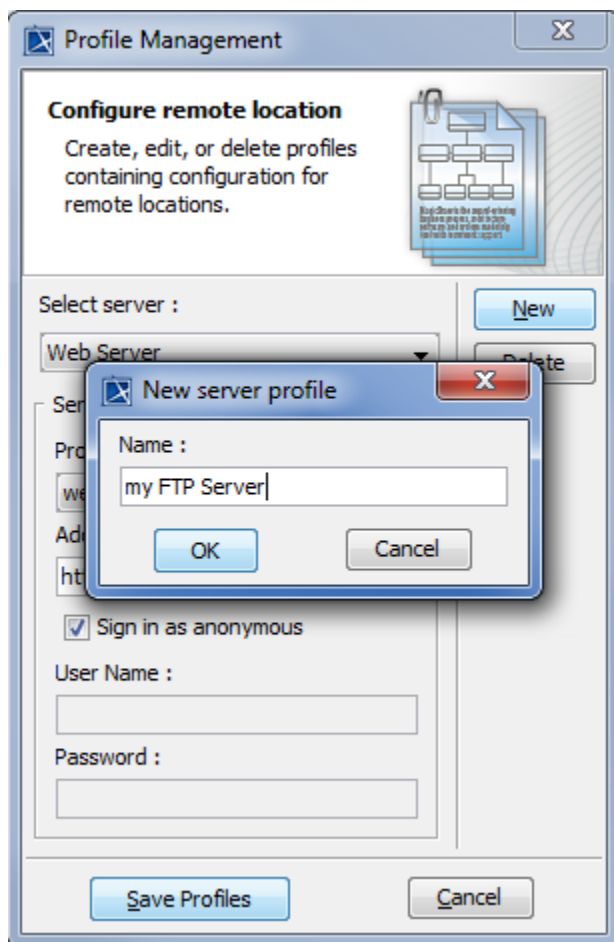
Profile Management

Configure remote location

Create, edit, or delete profiles containing configuration for remote locations.

Select server :

Web Server

New

Delete

Ser

Pro

we

Ad

ht

New server profile

Name :

my FTP Server

OK

Cancel

Sign in as anonymous

User Name :

Password :

Save Profiles

Cancel